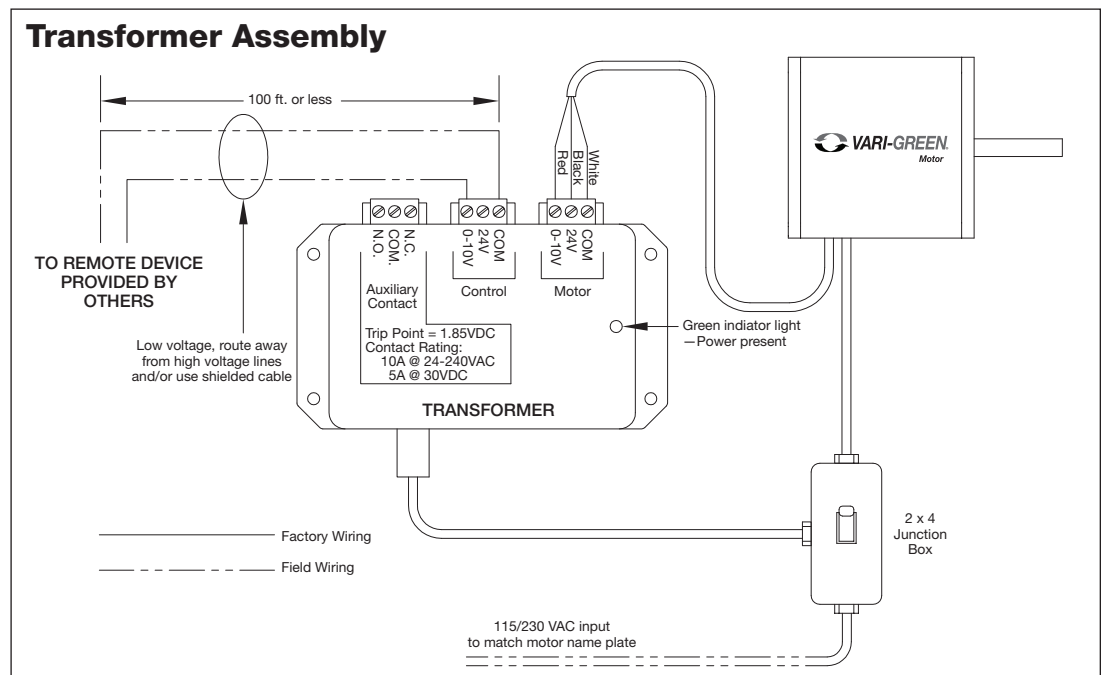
Transformer Assembly

100 ft. or less

TO REMOTE DEVICE PROVIDED BY OTHERS

Low voltage, route away from high voltage lines and/or use shielded cable

N.C.
COM.
N.O.

COM
24V
0-10V

COM
24V
0-10V

Red
Black
White

VARI-GREEN
Motor

Auxiliary Contact

Control

Motor

Trip Point = 1.85VDC
Contact Rating:
10A @ 24-240VAC
5A @ 30VDC

Green indiator light —Power present

TRANSFORMER

Factory Wiring

Field Wiring

2 x 4 Junction Box

115/230 VAC input to match motor name plate